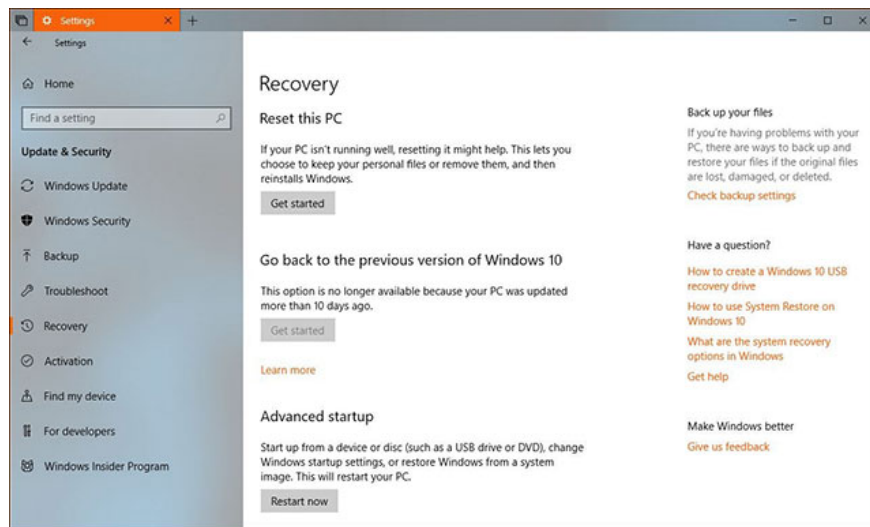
Settings

Settings

Home

Find a setting

Update & Security

Windows Update

Windows Security

Backup

Troubleshoot

Recovery

Activation

Find my device

For developers

Windows Insider Program

Recovery

Reset this PC

If your PC isn't running well, resetting it might help. This lets you choose to keep your personal files or remove them, and then reinstalls Windows.

Get started

Go back to the previous version of Windows 10

This option is no longer available because your PC was updated more than 10 days ago.

Get started

Learn more

Advanced startup

Start up from a device or disc (such as a USB drive or DVD), change Windows startup settings, or restore Windows from a system image. This will restart your PC.

Restart now

Back up your files

If you're having problems with your PC, there are ways to back up and restore your files if the original files are lost, damaged, or deleted.

Check backup settings

Have a question?

How to create a Windows 10 USB recovery drive

How to use System Restore on Windows 10

What are the system recovery options in Windows

Get help

Make Windows better

Give us feedback